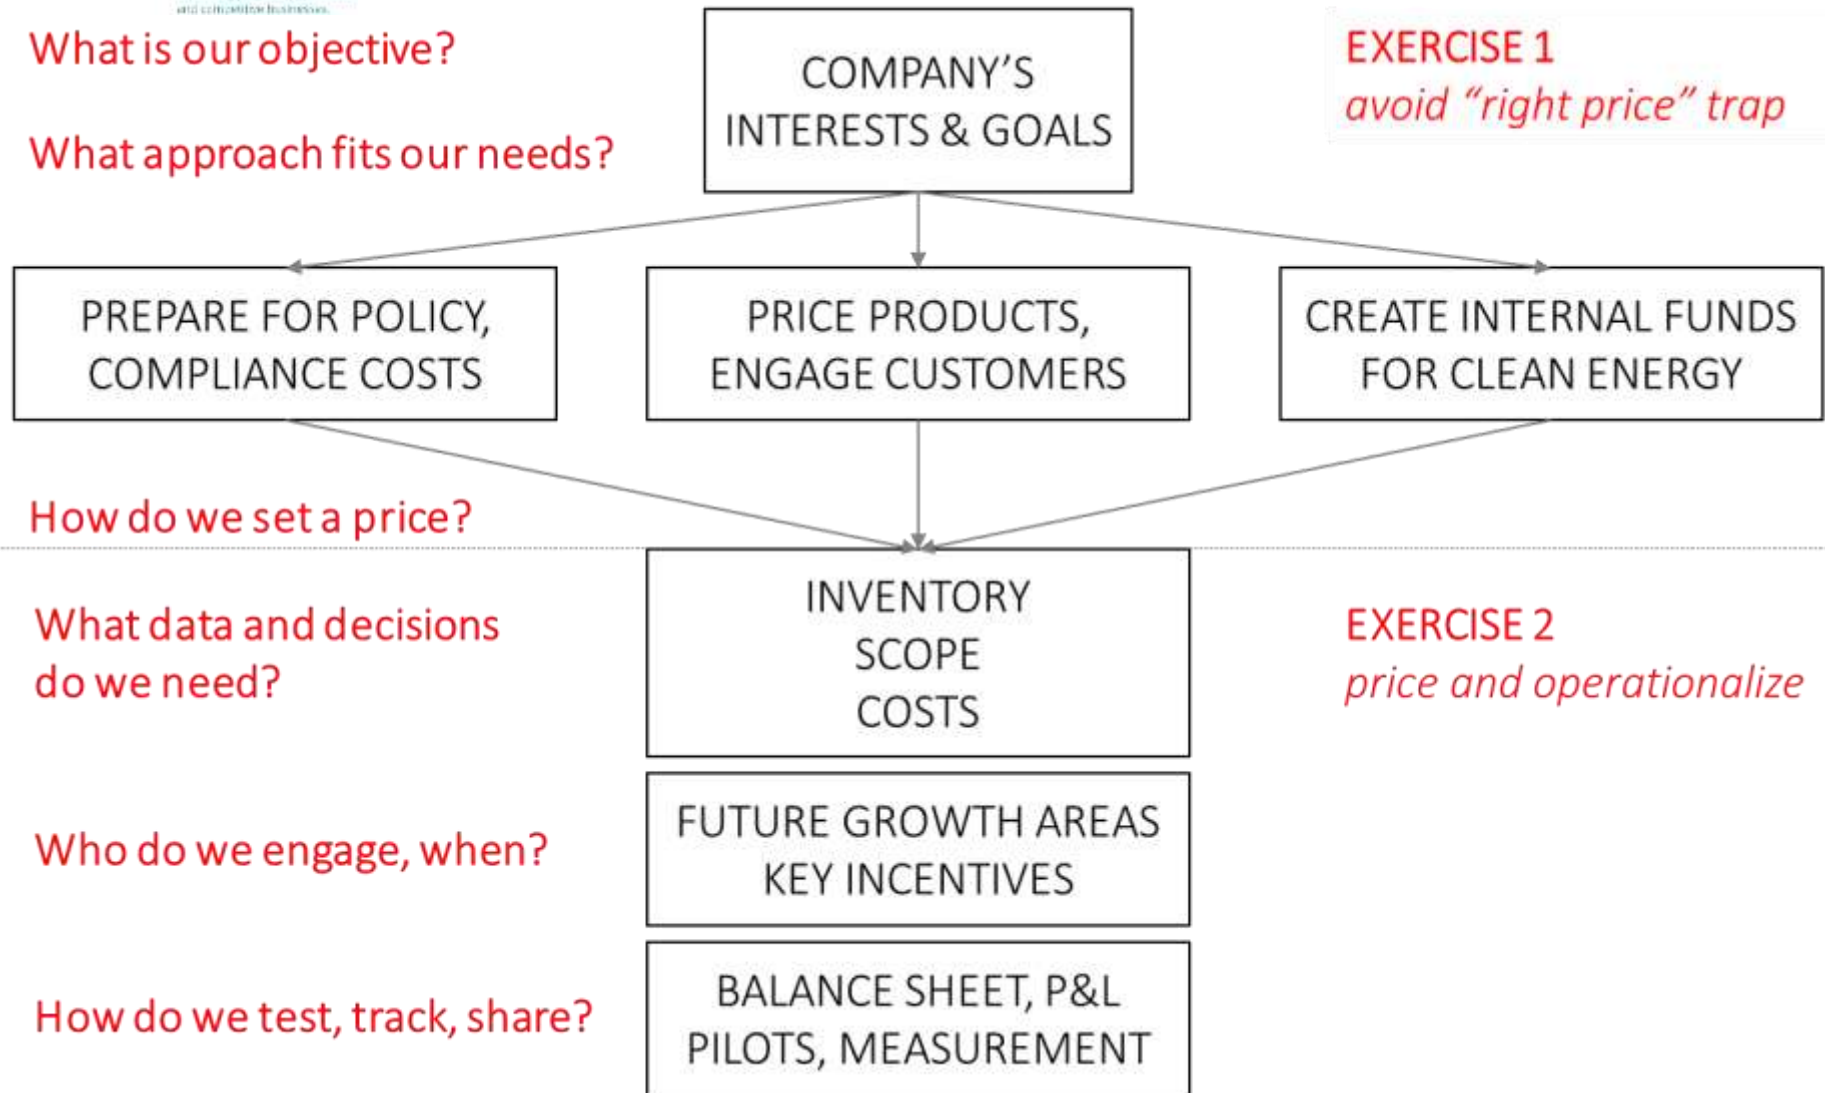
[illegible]

What is our objective?

What approach fits our needs?

COMPANY'S INTERESTS & GOALS

EXERCISE 1
avoid "right price" trap

PREPARE FOR POLICY, COMPLIANCE COSTS

PRICE PRODUCTS, ENGAGE CUSTOMERS

CREATE INTERNAL FUNDS FOR CLEAN ENERGY

How do we set a price?

What data and decisions do we need?

INVENTORY
SCOPE
COSTS

EXERCISE 2
price and operationalize

Who do we engage, when?

FUTURE GROWTH AREAS
KEY INCENTIVES

How do we test, track, share?

BALANCE SHEET, P&L
PILOTS, MEASUREMENT